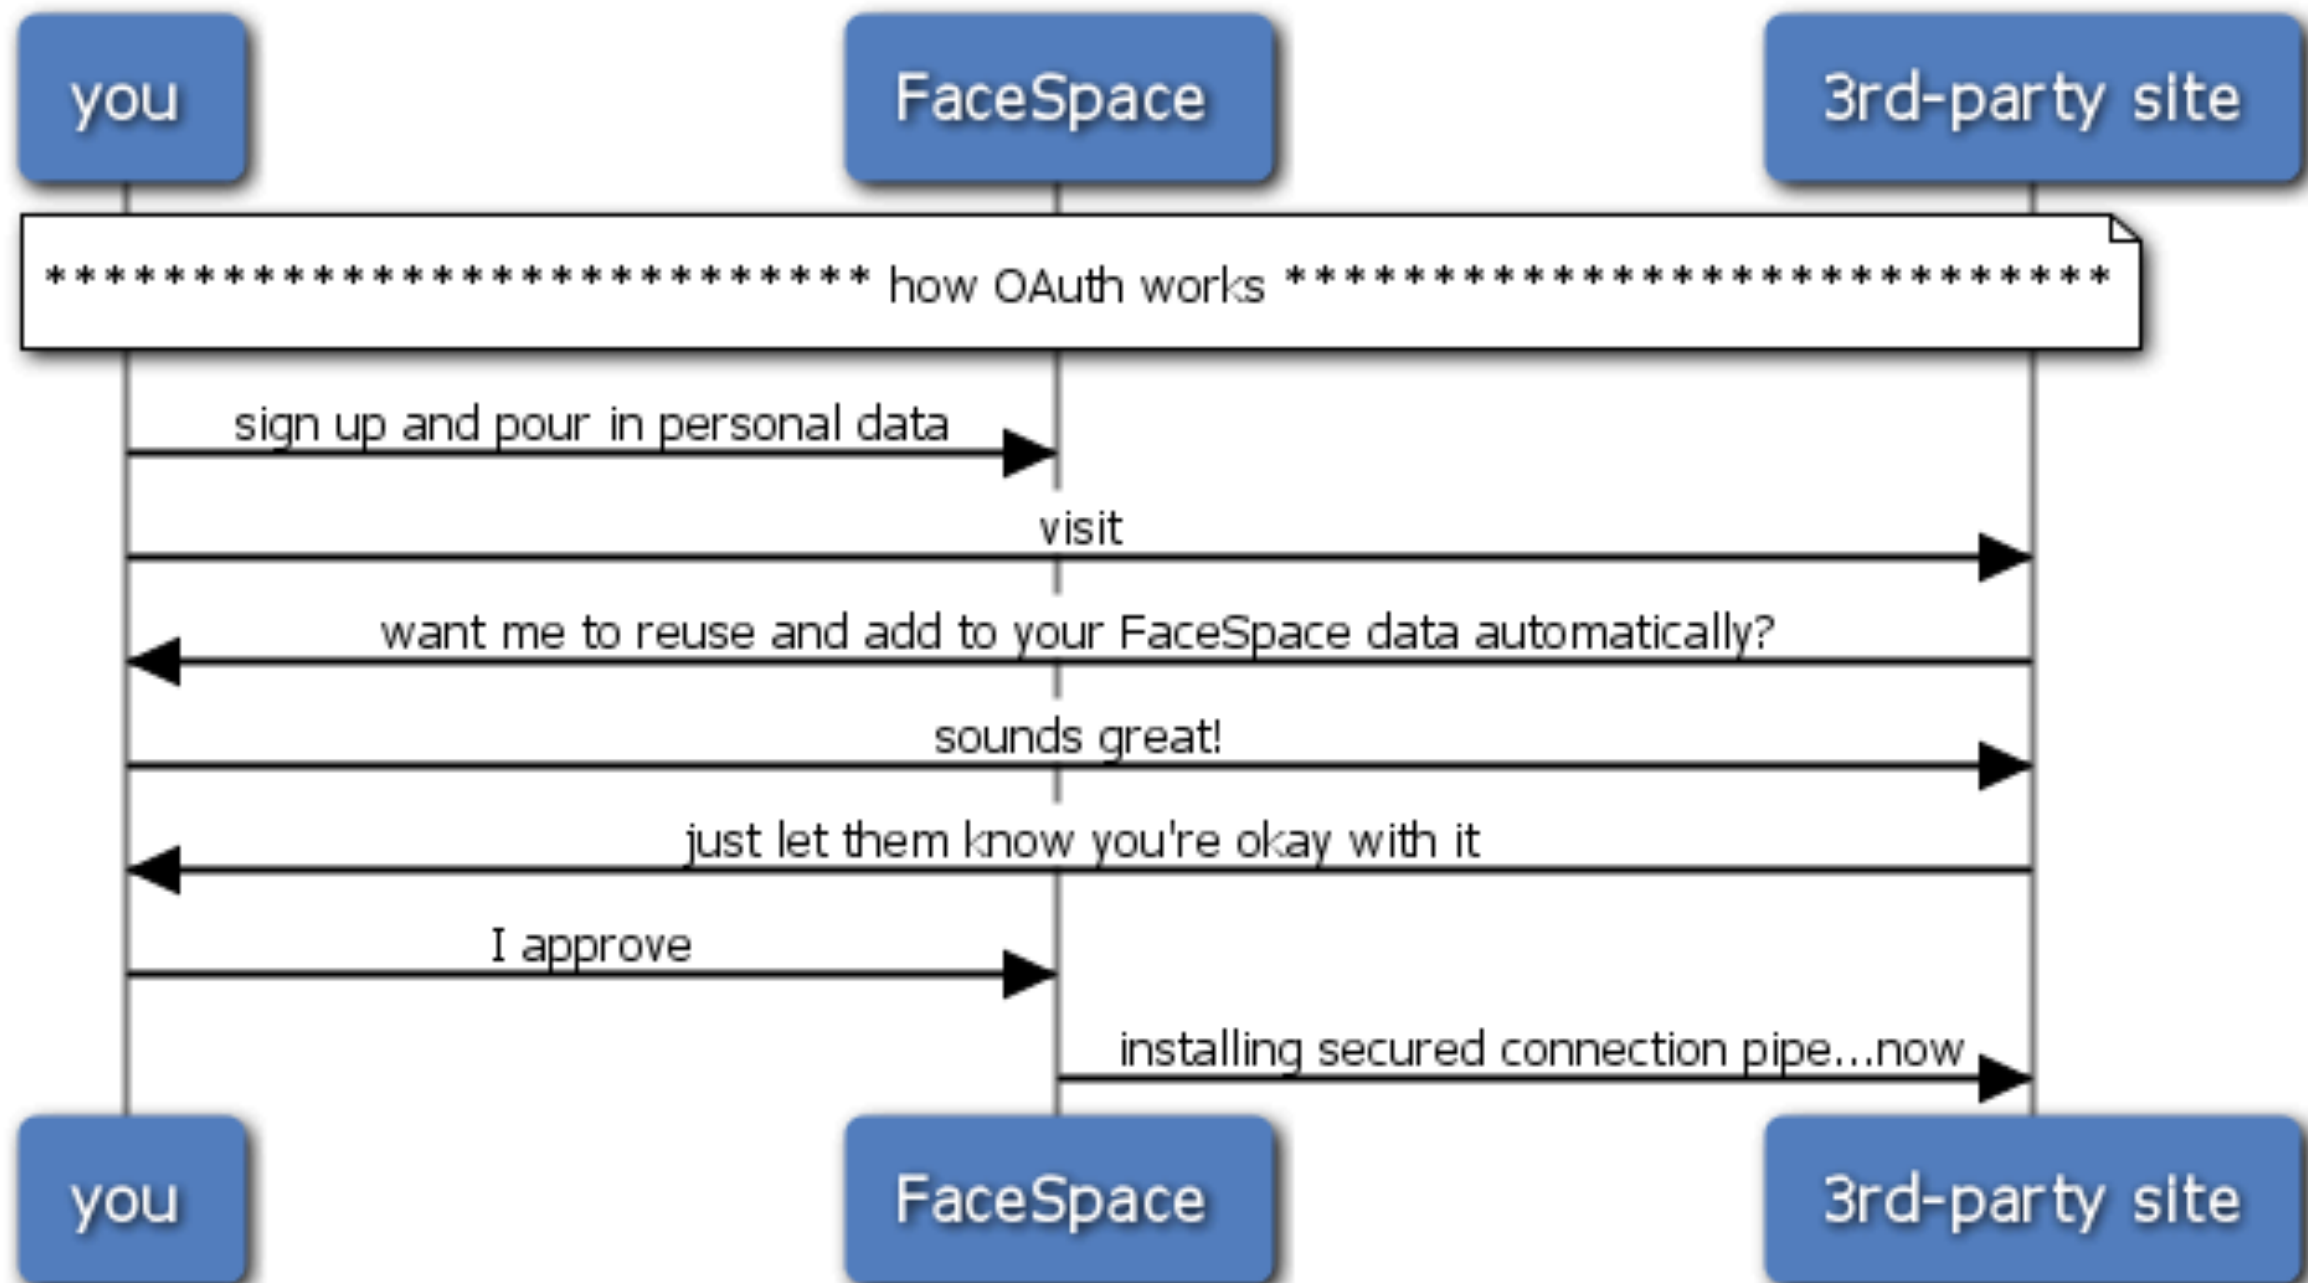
you

FaceSpace

3rd-party site

************************* how OAuth works *************************

sign up and pour in personal data

visit

want me to reuse and add to your FaceSpace data automatically?

sounds great!

just let them know you're okay with it

I approve

installing secured connection pipe...now

you

FaceSpace

3rd-party site